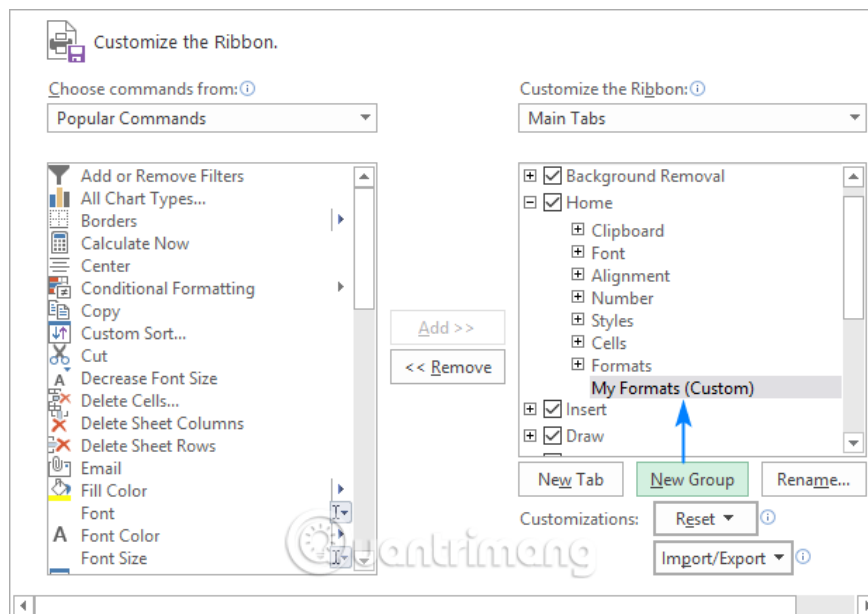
Customize the Ribbon.

Choose commands from:
Popular Commands

Add or Remove Filters
All Chart Types...
Borders
Calculate Now
Center
Conditional Formatting
Copy
Custom Sort...
Cut
Decrease Font Size
Delete Cells...
Delete Sheet Columns
Delete Sheet Rows
Email
Fill Color
Font
Font Color
Font Size

Add >>
<< Remove

Customize the Ribbon:
Main Tabs

Background Removal
Home
Clipboard
Font
Alignment
Number
Styles
Cells
Formats
My Formats (Custom)
Insert
Draw

New Tab
New Group
Rename...

Customizations:
Reset
Import/Export

quantrimang